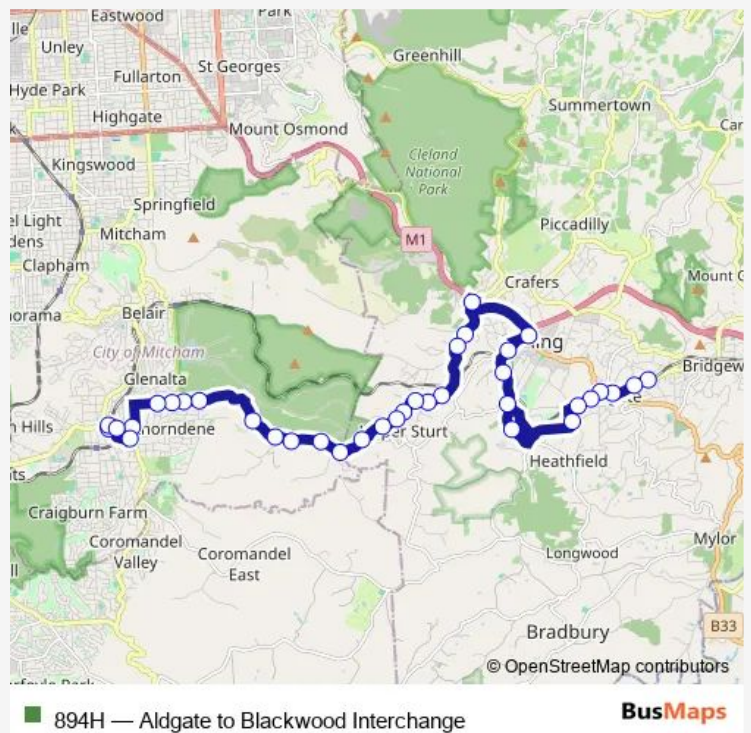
Eastwood
Park
lle
Unley
Fullarton
St Georges
Greenhill
Hyde Park
Summertown
Highgate
Mount Osmond
Car
Kingswood
Cleland National Park
Springfield
el Light
dens
Mitcham
M1
Piccadilly
Mount G
Clapham
Crafers
norama
Belair
City of Mitcham
ing
Glenalta
Bridgew
h Hills
horndene
per Sturt
e
ts
Heathfield
Craigburn Farm
Coromandel Valley
Coromandel East
Longwood
Mylor
ll
Bradbury
B33
© OpenStreetMap contributors
894H — Aldgate to Blackwood Interchange
BusMaps